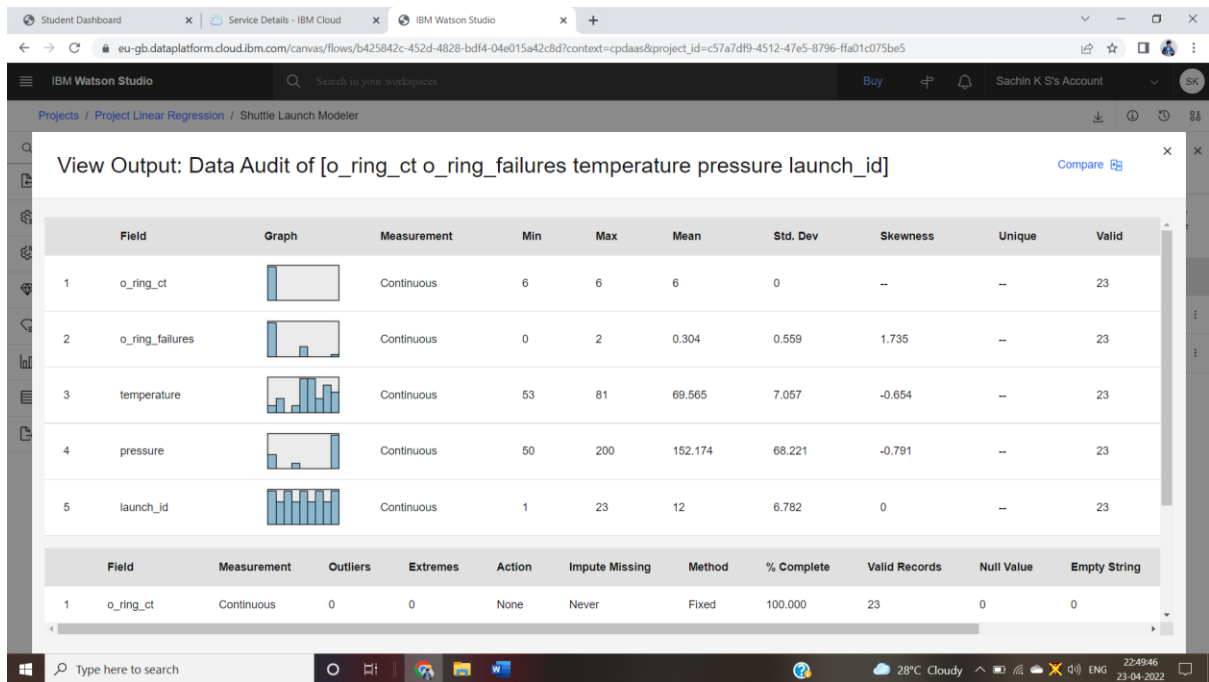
Student Dashboard | Service Details - IBM Cloud | IBM Watson Studio

eu-gb.dataplatform.cloud.ibm.com/canvas/flows/b425842c-452d-4828-bdf4-04e015a42c8d?context=cpdaas&project_id=c57a7df9-4512-47e5-8796-ffa01c075be5

IBM Watson Studio  Search in your workspaces  Buy  Sachin K S's Account  SK

Projects / Project Linear Regression / Shuttle Launch Modeler

View Output: Data Audit of [o_ring_ct o_ring_failures temperature pressure launch_id]

Compare

| | Field | Graph | Measurement | Min | Max | Mean | Std. Dev | Skewness | Unique | Valid |
|---|---|---|---|---|---|---|---|---|---|---|
| 1 | o_ring_ct | | Continuous | 6 | 6 | 6 | 0 | -- | -- | 23 |
| 2 | o_ring_failures | | Continuous | 0 | 2 | 0.304 | 0.559 | 1.735 | -- | 23 |
| 3 | temperature | | Continuous | 53 | 81 | 69.565 | 7.057 | -0.654 | -- | 23 |
| 4 | pressure | | Continuous | 50 | 200 | 152.174 | 68.221 | -0.791 | -- | 23 |
| 5 | launch_id | | Continuous | 1 | 23 | 12 | 6.782 | 0 | -- | 23 |

| | Field | Measurement | Outliers | Extremes | Action | Impute Missing | Method | % Complete | Valid Records | Null Value | Empty String |
|---|---|---|---|---|---|---|---|---|---|---|---|
| 1 | o_ring_ct | Continuous | 0 | 0 | None | Never | Fixed | 100.000 | 23 | 0 | 0 |

Type here to search  28°C Cloudy  ENG  22:49:46  23-04-2022